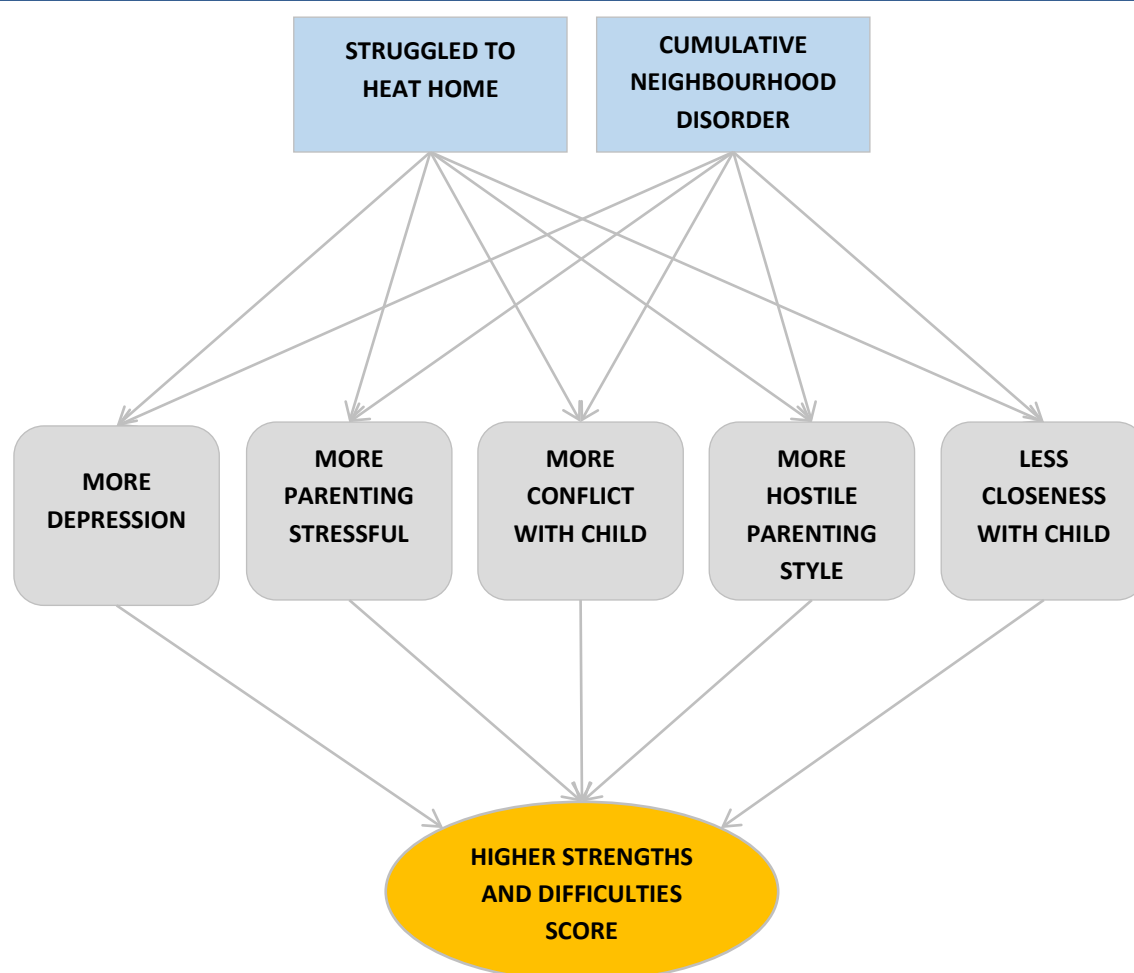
STRUGGLED TO HEAT HOME

CUMULATIVE NEIGHBOURHOOD DISORDER

MORE DEPRESSION

MORE PARENTING STRESSFUL

MORE CONFLICT WITH CHILD

MORE HOSTILE PARENTING STYLE

LESS CLOSENESS WITH CHILD

HIGHER STRENGTHS AND DIFFICULTIES SCORE